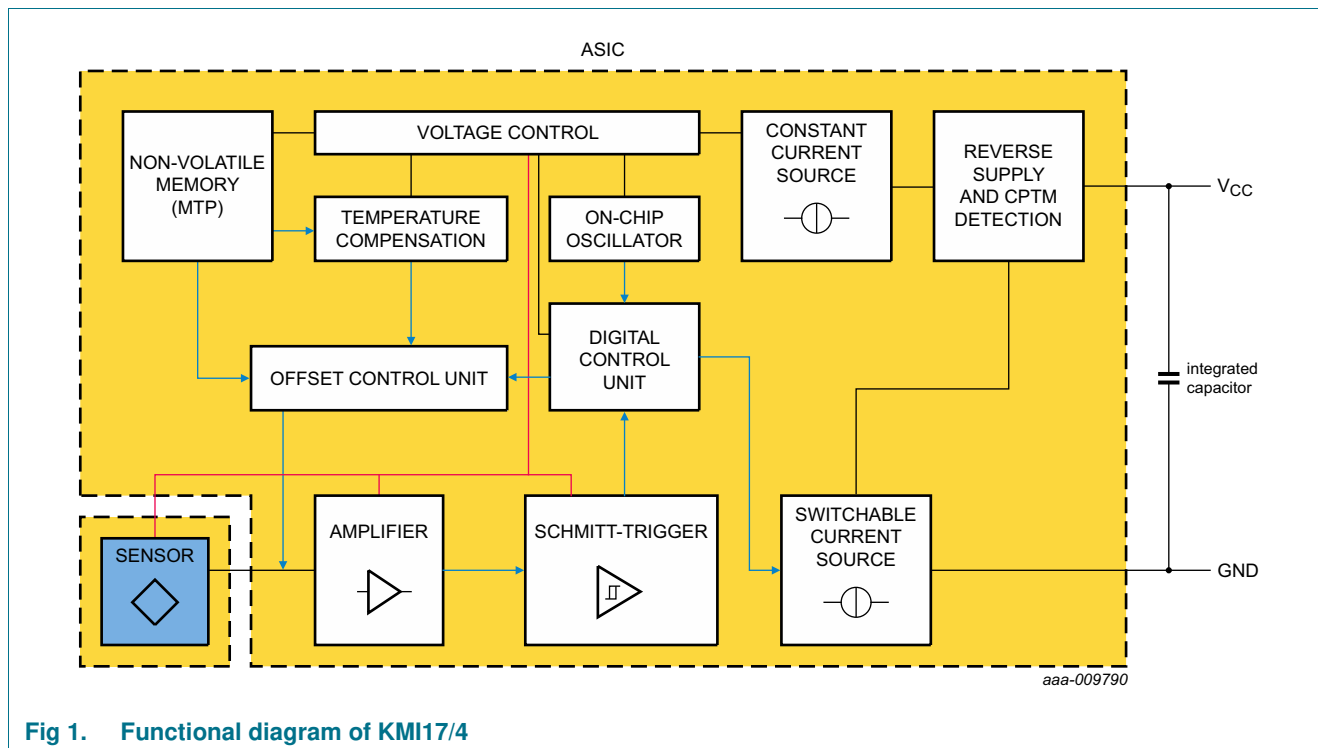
ASIC

NON-VOLATILE MEMORY (MTP)

VOLTAGE CONTROL

CONSTANT CURRENT SOURCE

REVERSE SUPPLY AND CPTM DETECTION

$V_{CC}$

TEMPERATURE COMPENSATION

ON-CHIP OSCILLATOR

DIGITAL CONTROL UNIT

OFFSET CONTROL UNIT

integrated capacitor

SENSOR

AMPLIFIER

SCHMITT-TRIGGER

SWITCHABLE CURRENT SOURCE

GND

aaa-009790

Fig 1. Functional diagram of KMI17/4